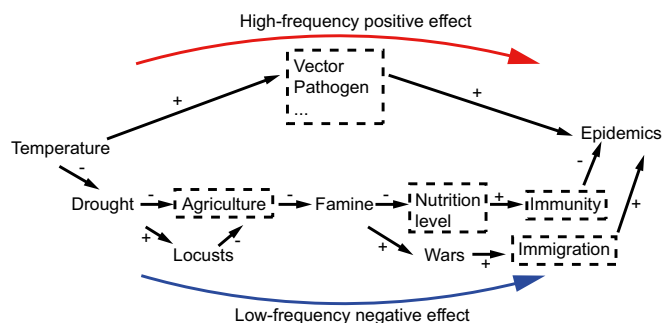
High-frequency positive effect

Vector
Pathogen
...

+

+

Temperature

Epidemics

-

-

Drought

-

Agriculture

-

Famine

-

Nutrition level

+

Immunity

+

-

+

Locusts

+

Wars

+

Immigration

Low-frequency negative effect